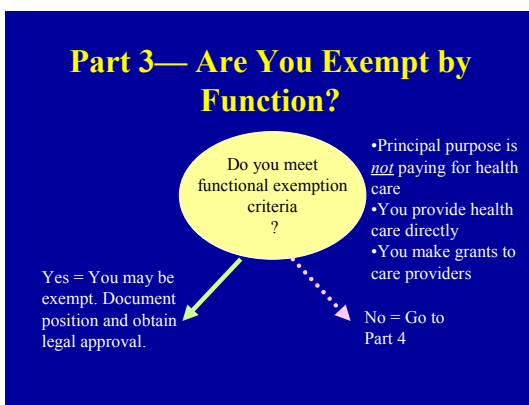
Part 3— Are You Exempt by Function?

Do you meet functional exemption criteria ?

•Principal purpose is *not* paying for health care
•You provide health care directly
•You make grants to care providers

Yes = You may be exempt. Document position and obtain legal approval.

No = Go to Part 4